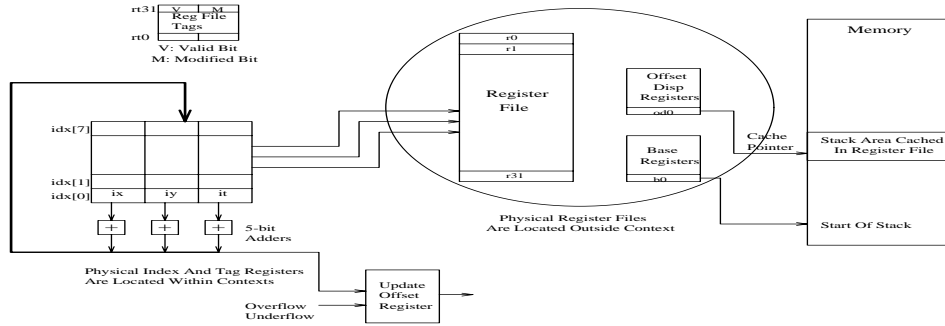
rt31 V M
Reg File Tags
rt0
V: Valid Bit
M: Modified Bit

idx[7]
idx[1]
idx[0] ix iy it

+ + +
5-bit Adders

Physical Index And Tag Registers Are Located Within Contexts

Overflow
Underflow

Update Offset Register

r0
r1
Register File
r31

Offset Disp Registers
od0

Base Registers
b0

Physical Register Files Are Located Outside Context

Cache Pointer

Memory

Stack Area Cached In Register File

Start Of Stack